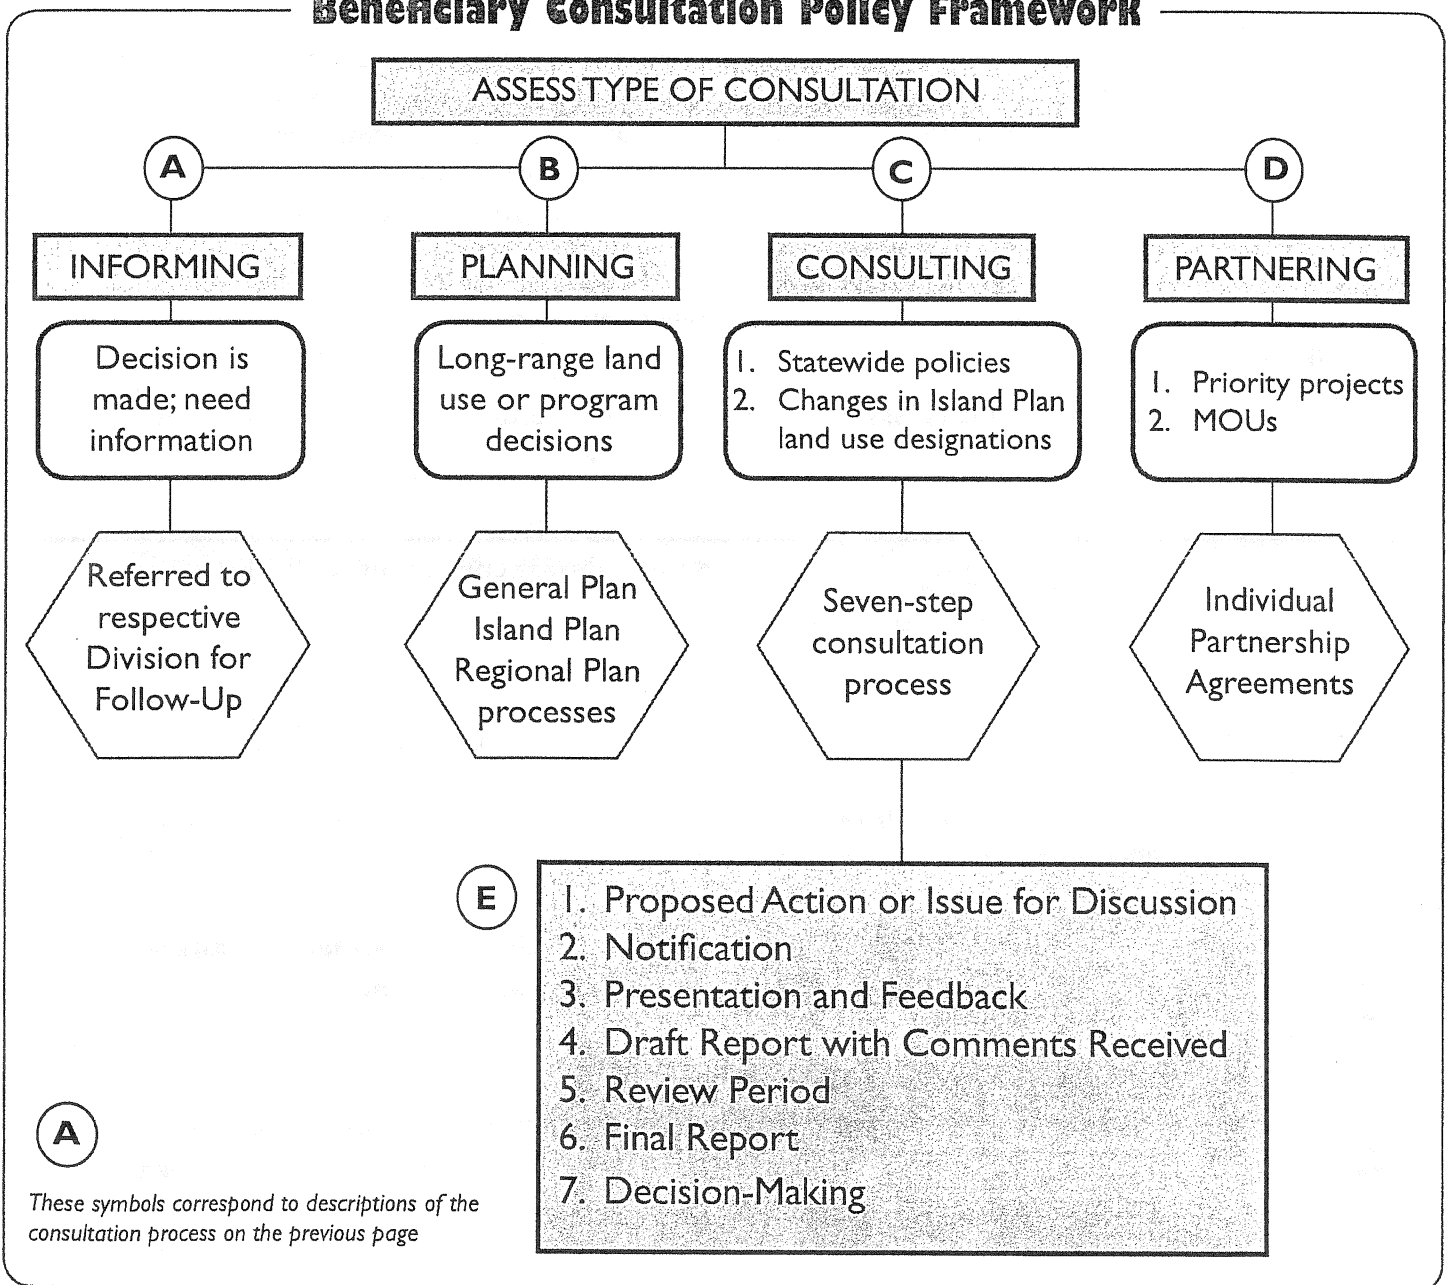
Beneficiary Consultation Policy Framework

ASSESS TYPE OF CONSULTATION

A

B

C

D

INFORMING

PLANNING

CONSULTING

PARTNERING

Decision is made; need information

Long-range land use or program decisions

1. Statewide policies
2. Changes in Island Plan land use designations

1. Priority projects
2. MOUs

Referred to respective Division for Follow-Up

General Plan Island Plan Regional Plan processes

Seven-step consultation process

Individual Partnership Agreements

E

1. Proposed Action or Issue for Discussion
2. Notification
3. Presentation and Feedback
4. Draft Report with Comments Received
5. Review Period
6. Final Report
7. Decision-Making

A

These symbols correspond to descriptions of the consultation process on the previous page